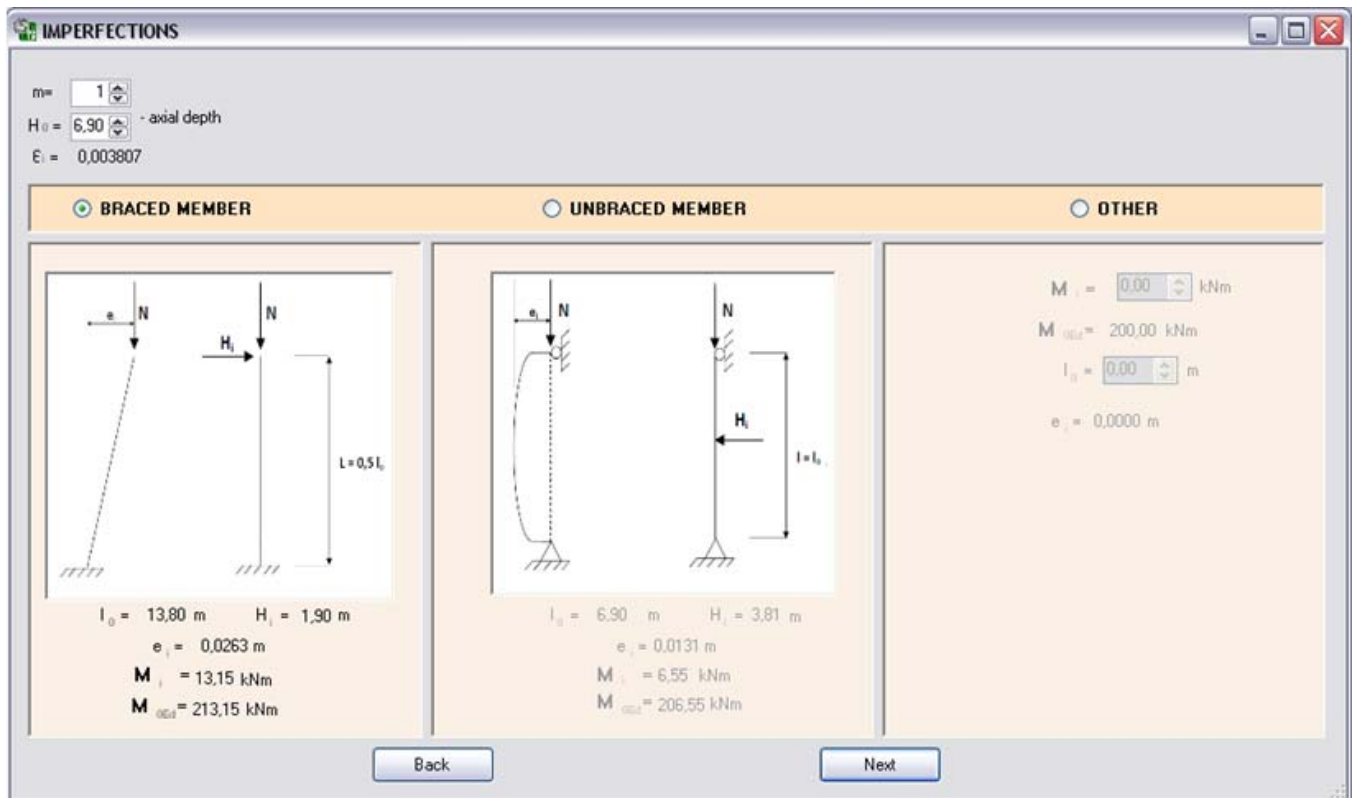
IMPERFECTIONS

m= 1
$H_0$ = 6,90 - axial depth
$\varepsilon_i$ = 0,003807

BRACED MEMBER

UNBRACED MEMBER

OTHER

$e_i$ N
$H_i$ N
$L = 0,5\, l_0$

$l_0$ = 13,80 m $H_i$ = 1,90 m
$e_i$ = 0,0263 m
$M_i$ = 13,15 kNm
$M_{0Ed}$ = 213,15 kNm

$e_i$ N
N
$H_i$
$l = l_0$

$l_0$ = 6,90 m $H_i$ = 3,81 m
$e_i$ = 0,0131 m
$M_i$ = 6,55 kNm
$M_{0Ed}$ = 206,55 kNm

$M_i$ = 0,00 kNm
$M_{0Ed}$ = 200,00 kNm
$l_0$ = 0,00 m
$e_i$ = 0,0000 m

Back

Next